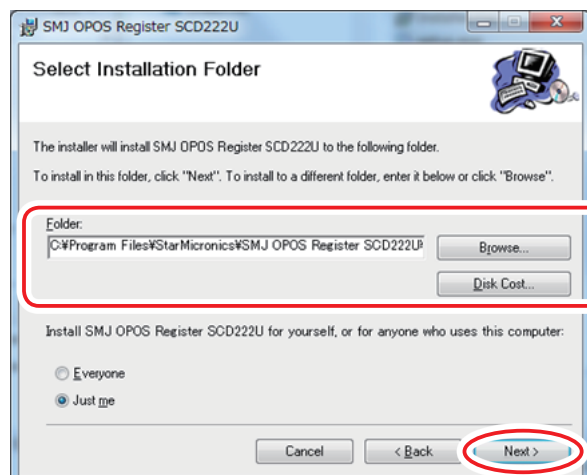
SMJ OPOS Register SCD222U

Select Installation Folder

The installer will install SMJ OPOS Register SCD222U to the following folder.

To install in this folder, click "Next". To install to a different folder, enter it below or click "Browse".

Folder:

C:¥Program Files¥StarMicronics¥SMJ OPOS Register SCD222U¥

Browse...

Disk Cost...

Install SMJ OPOS Register SCD222U for yourself, or for anyone who uses this computer:

Everyone

Just me

Cancel

< Back

Next >